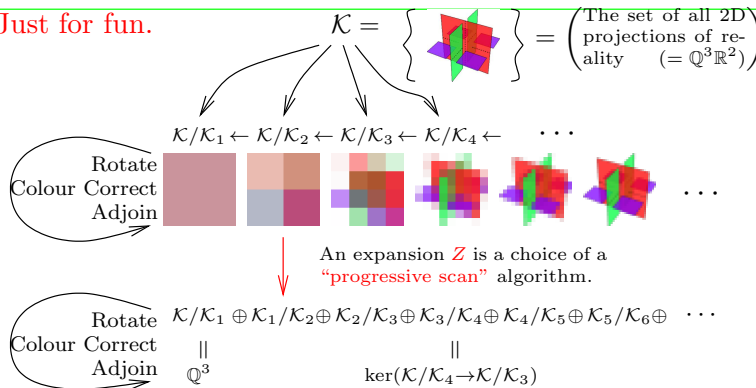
Just for fun.

$\mathcal{K} = \left\{ \quad \right\} = \left( \text{The set of all 2D projections of reality} \quad (= \mathbb{Q}^3\mathbb{R}^2) \right)$

$\mathcal{K}/\mathcal{K}_1 \leftarrow \mathcal{K}/\mathcal{K}_2 \leftarrow \mathcal{K}/\mathcal{K}_3 \leftarrow \mathcal{K}/\mathcal{K}_4 \leftarrow \quad \cdots$

Rotate
Colour Correct
Adjoin

$\cdots$

An expansion $Z$ is a choice of a "progressive scan" algorithm.

Rotate
Colour Correct
Adjoin

$\mathcal{K}/\mathcal{K}_1 \oplus \mathcal{K}_1/\mathcal{K}_2 \oplus \mathcal{K}_2/\mathcal{K}_3 \oplus \mathcal{K}_3/\mathcal{K}_4 \oplus \mathcal{K}_4/\mathcal{K}_5 \oplus \mathcal{K}_5/\mathcal{K}_6 \oplus \quad \cdots$

$||$
$\mathbb{Q}^3$

$||$
$\ker(\mathcal{K}/\mathcal{K}_4 \to \mathcal{K}/\mathcal{K}_3)$